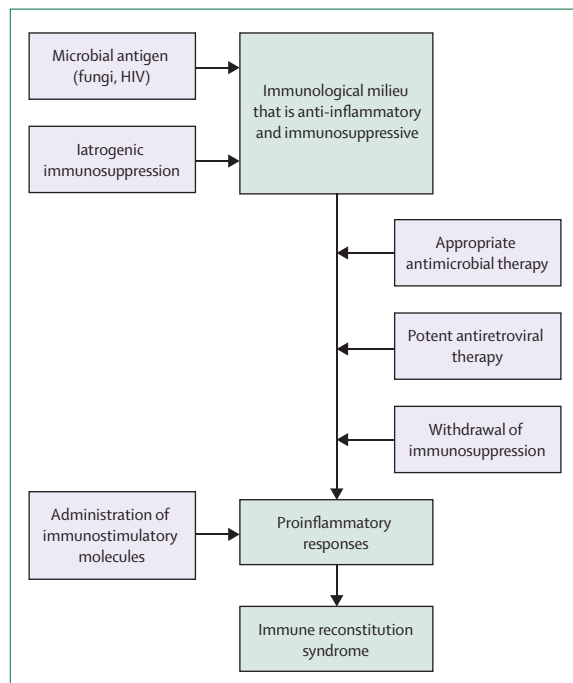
Microbial antigen (fungi, HIV)

Iatrogenic immunosuppression

Immunological milieu that is anti-inflammatory and immunosuppressive

Appropriate antimicrobial therapy

Potent antiretroviral therapy

Withdrawal of immunosuppression

Administration of immunostimulatory molecules

Proinflammatory responses

Immune reconstitution syndrome